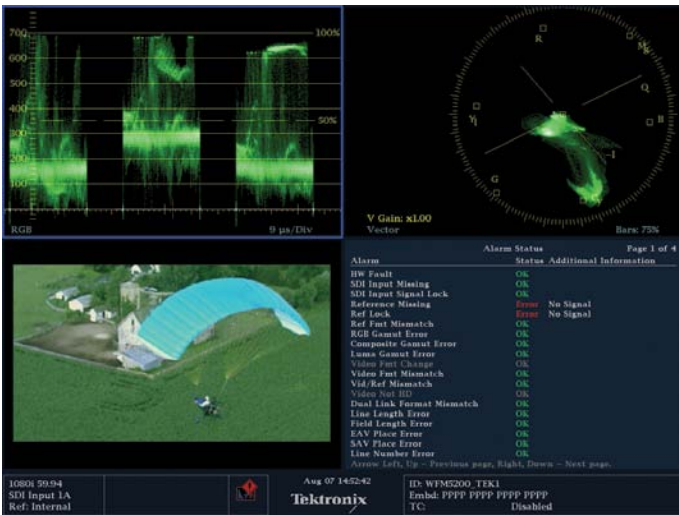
700
600
500
400
300
200
100
100%
50%
RGB
9 µs/Div

R
Mg
Q
B
Yl
I
G
Cy
V Gain: x1.00
Vector
Bars: 75%

Alarm Status
Page 1 of 4

| Alarm | Status | Additional Information |
|---|---|---|
| HW Fault | OK | |
| SDI Input Missing | OK | |
| SDI Input Signal Lock | OK | |
| Reference Missing | Error | No Signal |
| Ref Lock | Error | No Signal |
| Ref Fmt Mismatch | OK | |
| RGB Gamut Error | OK | |
| Composite Gamut Error | OK | |
| Luma Gamut Error | OK | |
| Video Fmt Change | OK | |
| Video Fmt Mismatch | OK | |
| Vid/Ref Mismatch | OK | |
| Video Not HD | OK | |
| Dual Link Format Mismatch | OK | |
| Line Length Error | OK | |
| Field Length Error | OK | |
| EAV Place Error | OK | |
| SAV Place Error | OK | |
| Line Number Error | OK | |

Arrow Left, Up – Previous page, Right, Down – Next page.

1080i 59.94
SDI Input 1A
Ref: Internal

Aug 07 14:52:42
Tektronix

ID: WFM5200_TEK1
Embd: PPPP PPPP PPPP PPPP
TC: Disabled